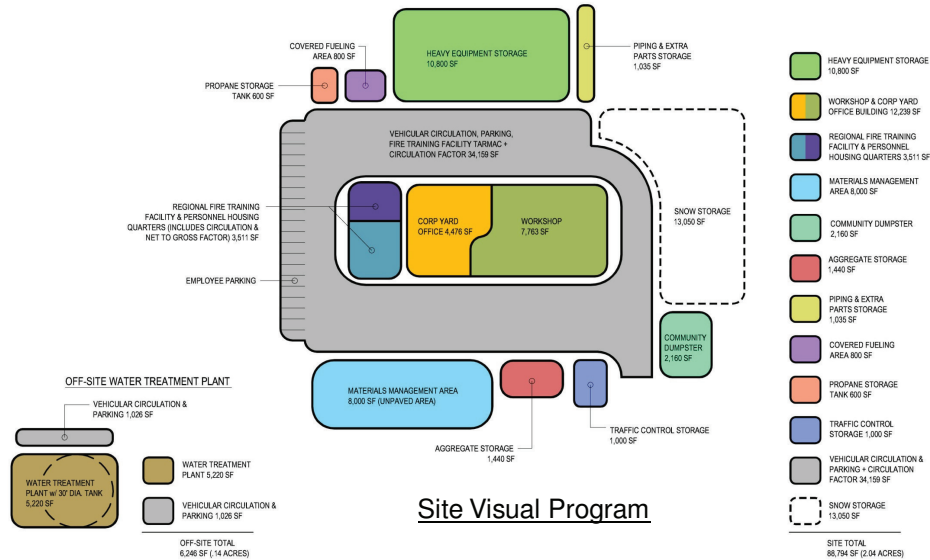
COVERED FUELING AREA 800 SF

HEAVY EQUIPMENT STORAGE 10,800 SF

PIPING & EXTRA PARTS STORAGE 1,035 SF

PROPANE STORAGE TANK 600 SF

VEHICULAR CIRCULATION, PARKING, FIRE TRAINING FACILITY TARMAC + CIRCULATION FACTOR 34,159 SF

REGIONAL FIRE TRAINING FACILITY & PERSONNEL HOUSING QUARTERS (INCLUDES CIRCULATION & NET TO GROSS FACTOR) 3,511 SF

CORP YARD OFFICE 4,476 SF

WORKSHOP 7,763 SF

SNOW STORAGE 13,050 SF

EMPLOYEE PARKING

COMMUNITY DUMPSTER 2,160 SF

MATERIALS MANAGEMENT AREA 8,000 SF (UNPAVED AREA)

AGGREGATE STORAGE 1,440 SF

TRAFFIC CONTROL STORAGE 1,000 SF

OFF-SITE WATER TREATMENT PLANT

VEHICULAR CIRCULATION & PARKING 1,026 SF

WATER TREATMENT PLANT w/ 30' DIA. TANK 5,220 SF

WATER TREATMENT PLANT 5,220 SF

VEHICULAR CIRCULATION & PARKING 1,026 SF

OFF-SITE TOTAL 6,246 SF (.14 ACRES)

Site Visual Program

HEAVY EQUIPMENT STORAGE 10,800 SF

WORKSHOP & CORP YARD OFFICE BUILDING 12,239 SF

REGIONAL FIRE TRAINING FACILITY & PERSONNEL HOUSING QUARTERS 3,511 SF

MATERIALS MANAGEMENT AREA 8,000 SF

COMMUNITY DUMPSTER 2,160 SF

AGGREGATE STORAGE 1,440 SF

PIPING & EXTRA PARTS STORAGE 1,035 SF

COVERED FUELING AREA 800 SF

PROPANE STORAGE TANK 600 SF

TRAFFIC CONTROL STORAGE 1,000 SF

VEHICULAR CIRCULATION & PARKING + CIRCULATION FACTOR 34,159 SF

SNOW STORAGE 13,050 SF

SITE TOTAL 88,794 SF (2.04 ACRES)